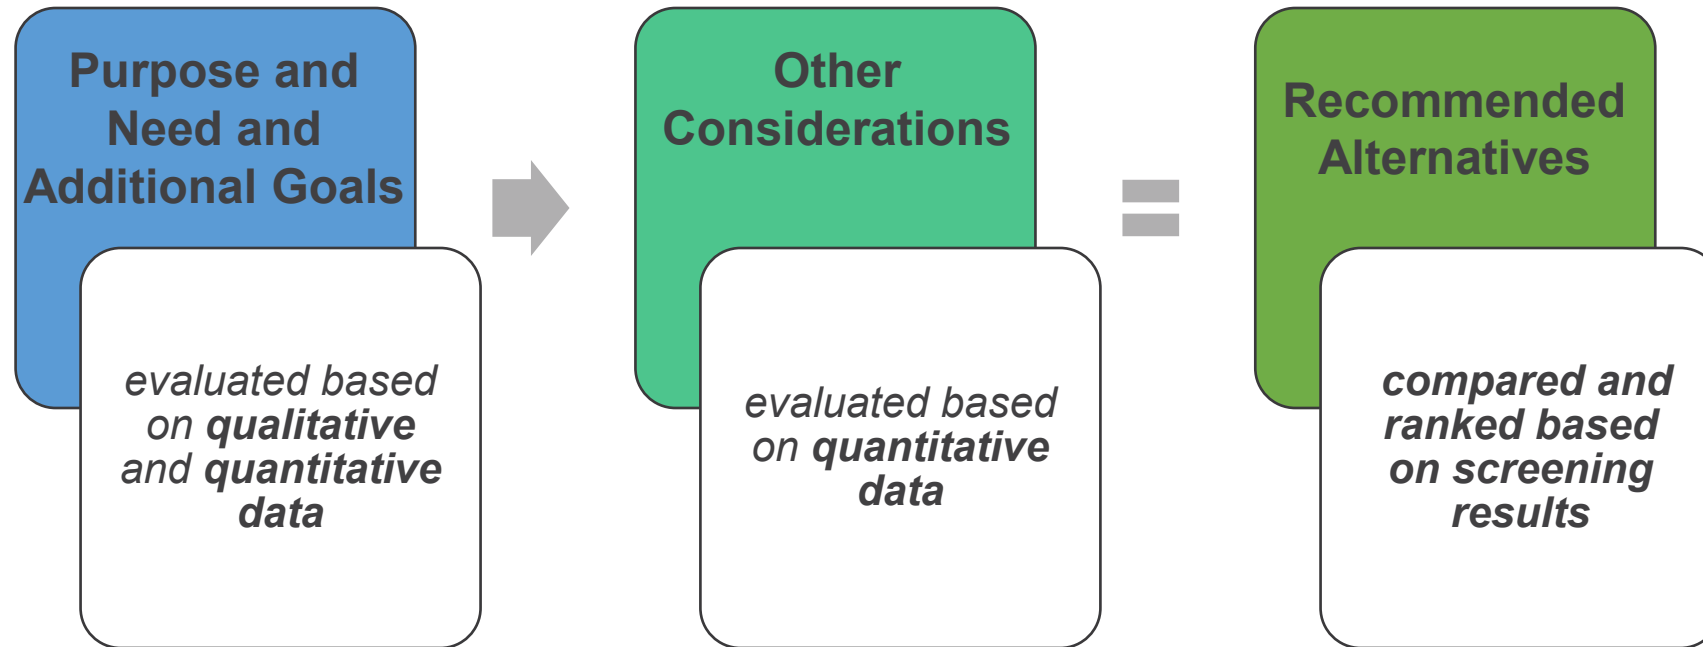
Purpose and Need and Additional Goals

evaluated based on qualitative and quantitative data

Other Considerations

evaluated based on quantitative data

Recommended Alternatives

compared and ranked based on screening results